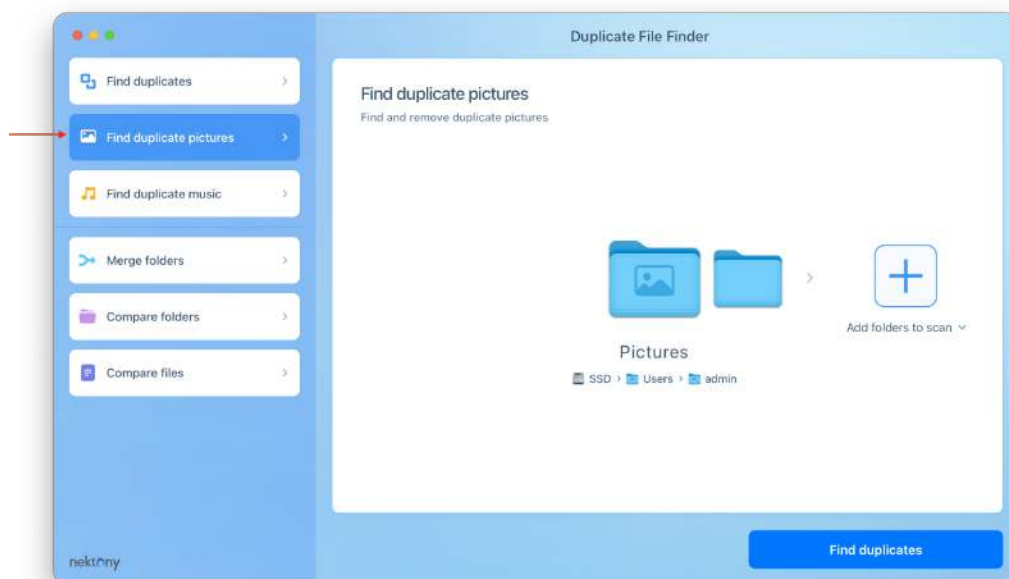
Duplicate File Finder

Find duplicates

Find duplicate pictures

Find duplicate music

Merge folders

Compare folders

Compare files

nektony

Find duplicate pictures

Find and remove duplicate pictures

Pictures

SSD › Users › admin

Add folders to scan

Find duplicates